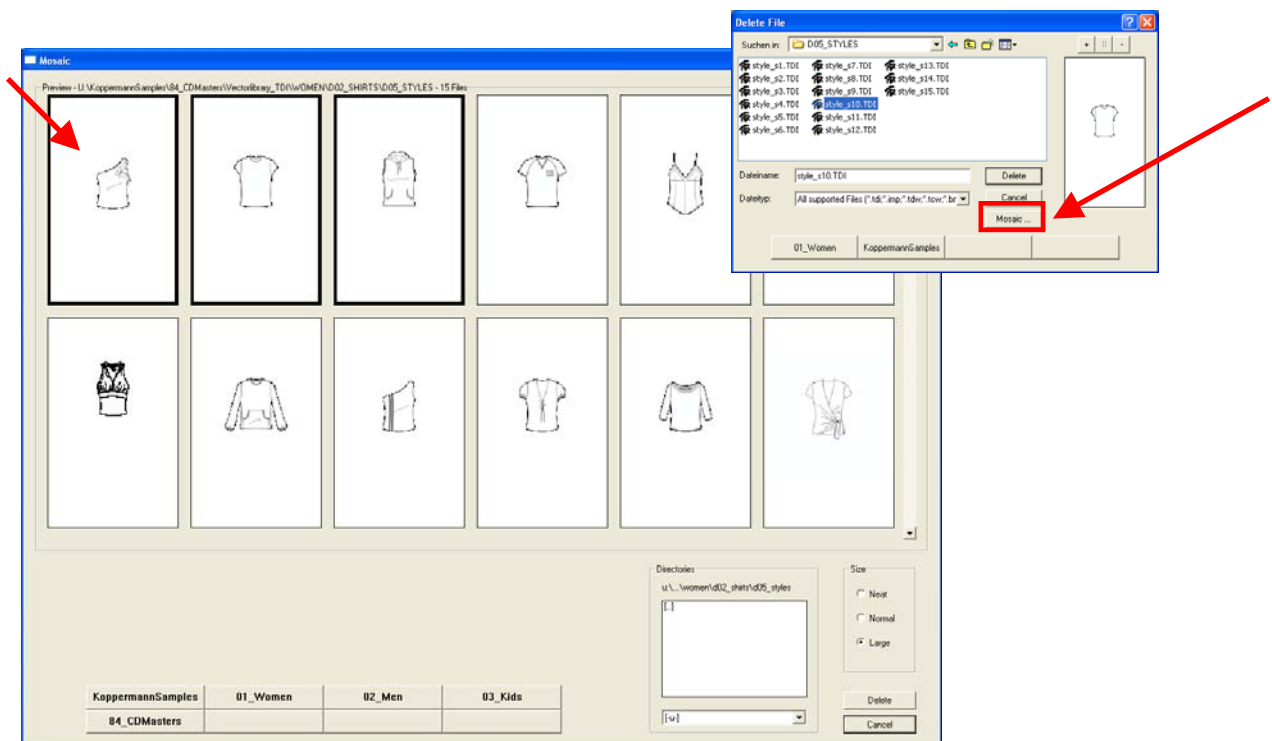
Mosaic

Preview - U:\KoppermannSamples\84_CDMasters\Vectorlibrary_TDI\WOMEN\D02_SHIRTS\D05_STYLES - 15 Files

Delete File

Suchen in: D05_STYLES

style_s1.TDI
style_s2.TDI
style_s3.TDI
style_s4.TDI
style_s5.TDI
style_s6.TDI
style_s7.TDI
style_s8.TDI
style_s9.TDI
style_s10.TDI
style_s11.TDI
style_s12.TDI
style_s13.TDI
style_s14.TDI
style_s15.TDI

Dateiname: style_s10.TDI
Delete
Dateityp: All supported Files (*.tdi;*.imp;*.tdw;*.tcw;*.br
Cancel
Mosaic ...

01_Women
KoppermannSamples

Directories
u:\...\women\d02_shirts\d05_styles
[..]
[-u-]

Size
Neat
Normal
Large

KoppermannSamples
01_Women
02_Men
03_Kids
84_CDMasters

Delete
Cancel